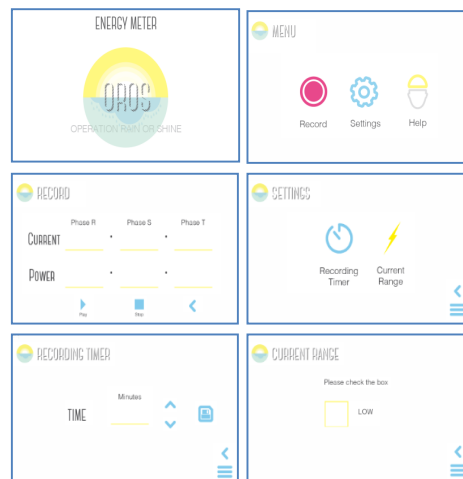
ENERGY METER

OROS
OPERATION RAIN OR SHINE

MENU

Record Settings Help

RECORD

Phase R Phase S Phase T

CURRENT

POWER

Play Stop

SETTINGS

Recording Timer

Current Range

RECORDING TIMER

Minutes

TIME

CURRENT RANGE

Please check the box

LOW